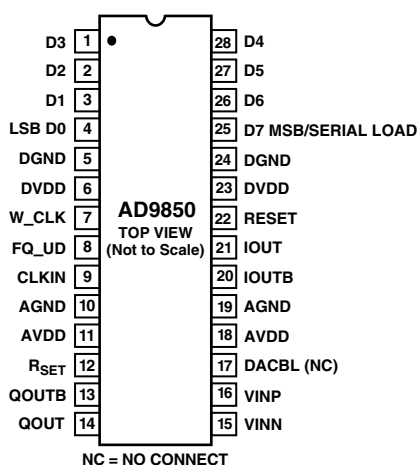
D3 1
D2 2
D1 3
LSB D0 4
DGND 5
DVDD 6
W_CLK 7
FQ_UD 8
CLKIN 9
AGND 10
AVDD 11
$R_{SET}$ 12
QOUTB 13
QOUT 14

AD9850
TOP VIEW
(Not to Scale)

28 D4
27 D5
26 D6
25 D7 MSB/SERIAL LOAD
24 DGND
23 DVDD
22 RESET
21 IOUT
20 IOUTB
19 AGND
18 AVDD
17 DACBL (NC)
16 VINP
15 VINN

NC = NO CONNECT